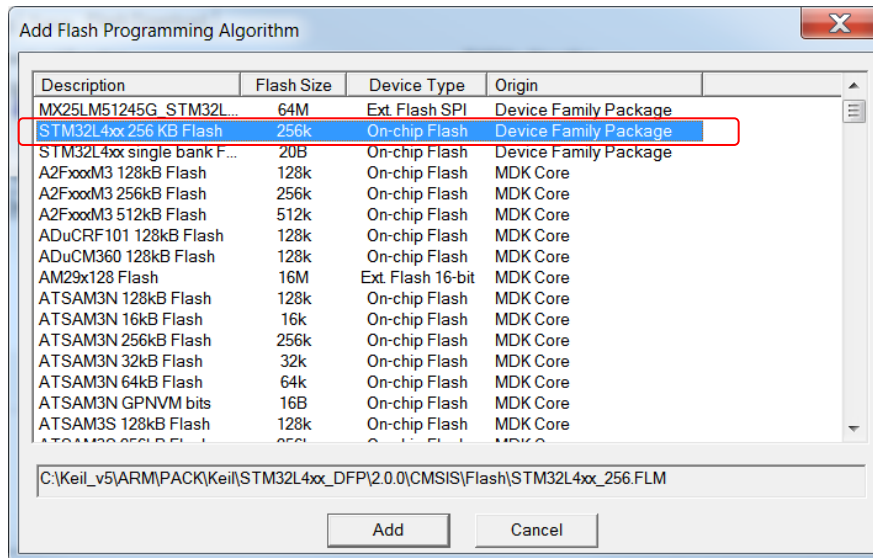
Add Flash Programming Algorithm

| Description | Flash Size | Device Type | Origin |
|---|---|---|---|
| MX25LM51245G_STM32L... | 64M | Ext. Flash SPI | Device Family Package |
| STM32L4xx 256 KB Flash | 256k | On-chip Flash | Device Family Package |
| STM32L4xx single bank F... | 20B | On-chip Flash | Device Family Package |
| A2FxxxM3 128kB Flash | 128k | On-chip Flash | MDK Core |
| A2FxxxM3 256kB Flash | 256k | On-chip Flash | MDK Core |
| A2FxxxM3 512kB Flash | 512k | On-chip Flash | MDK Core |
| ADuCRF101 128kB Flash | 128k | On-chip Flash | MDK Core |
| ADuCM360 128kB Flash | 128k | On-chip Flash | MDK Core |
| AM29x128 Flash | 16M | Ext. Flash 16-bit | MDK Core |
| ATSAM3N 128kB Flash | 128k | On-chip Flash | MDK Core |
| ATSAM3N 16kB Flash | 16k | On-chip Flash | MDK Core |
| ATSAM3N 256kB Flash | 256k | On-chip Flash | MDK Core |
| ATSAM3N 32kB Flash | 32k | On-chip Flash | MDK Core |
| ATSAM3N 64kB Flash | 64k | On-chip Flash | MDK Core |
| ATSAM3N GPNVM bits | 16B | On-chip Flash | MDK Core |
| ATSAM3S 128kB Flash | 128k | On-chip Flash | MDK Core |
| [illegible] | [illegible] | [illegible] | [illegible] |

C:\Keil_v5\ARM\PACK\Keil\STM32L4xx_DFP\2.0.0\CMSIS\Flash\STM32L4xx_256.FLM

Add
Cancel